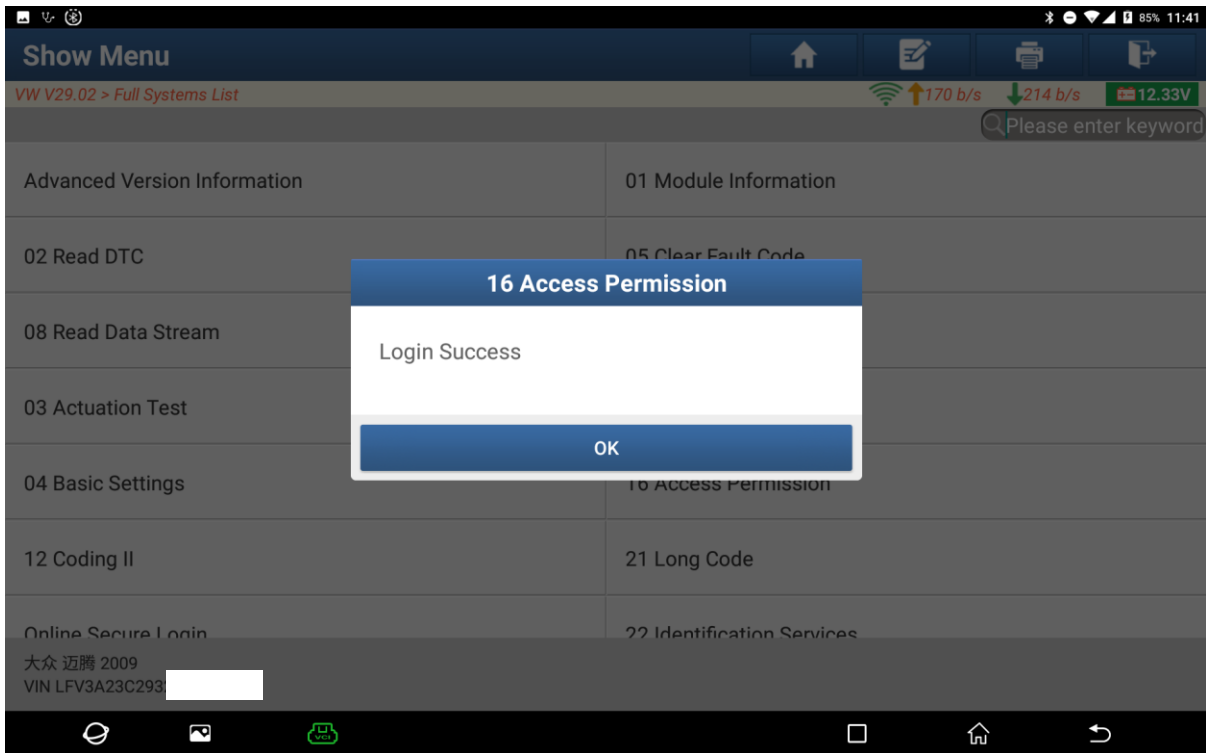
85% 11:41

Show Menu

VW V29.02 > Full Systems List

170 b/s 214 b/s 12.33V

Please enter keyword

Advanced Version Information

01 Module Information

02 Read DTC

05 Clear Fault Code

08 Read Data Stream

03 Actuation Test

04 Basic Settings

16 Access Permission

12 Coding II

21 Long Code

Online Secure Login

22 Identification Services

16 Access Permission

Login Success

OK

大众 迈腾 2009
VIN LFV3A23C293

VCI